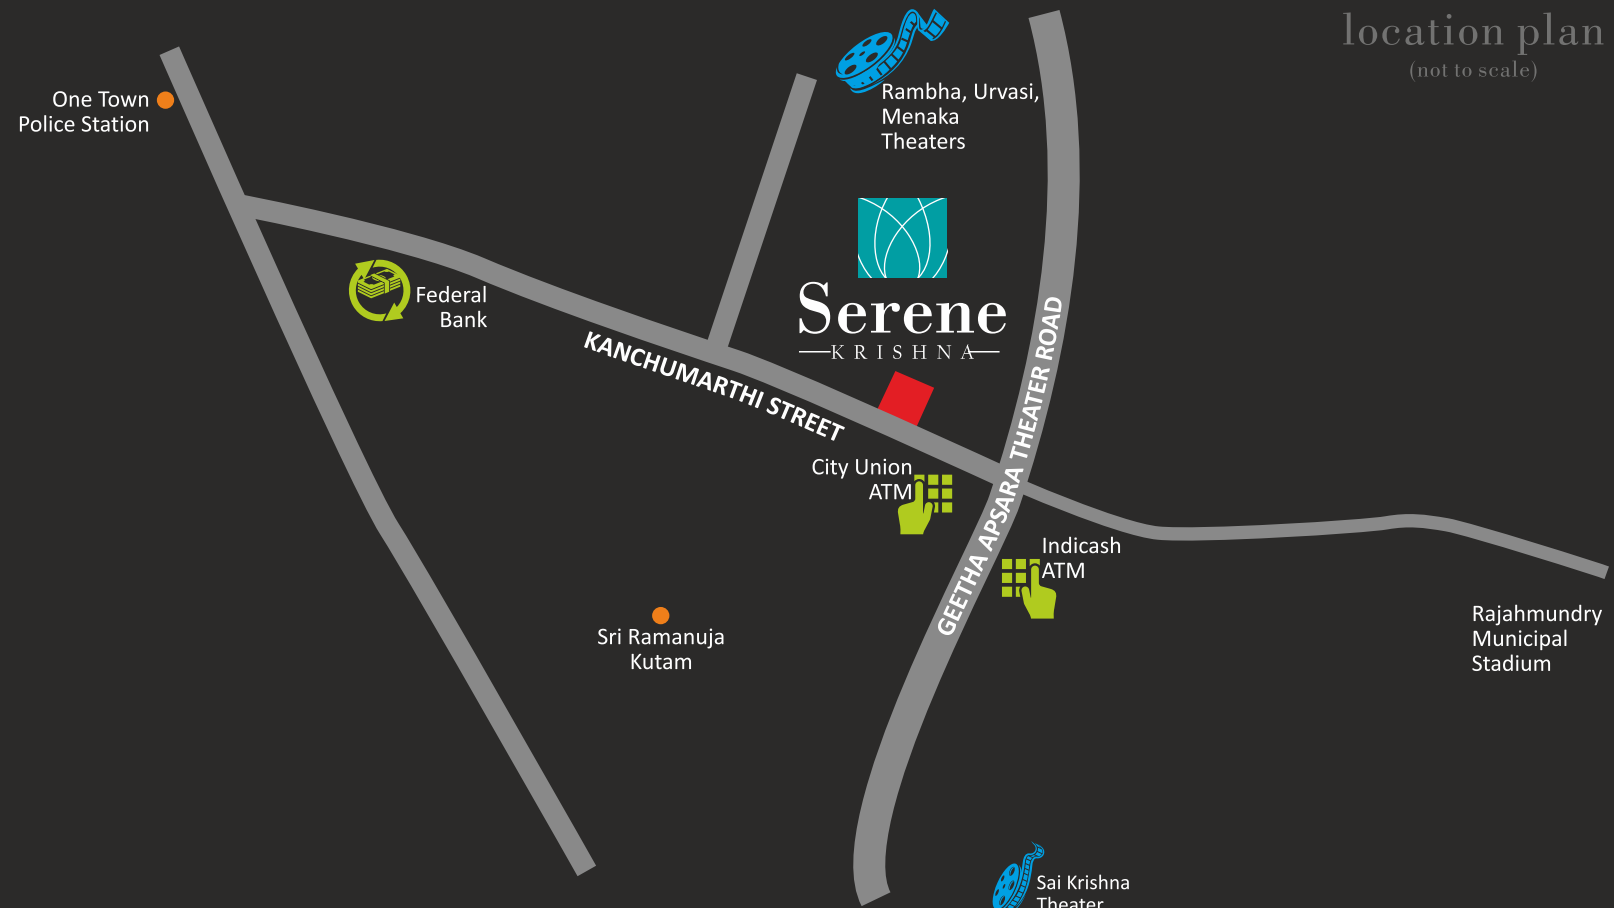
location plan
(not to scale)

One Town
Police Station

Rambha, Urvasi,
Menaka
Theaters

Serene
KRISHNA

Federal
Bank

KANCHUMARTHI STREET

GEETHA APSARA THEATER ROAD

City Union
ATM

Indicash
ATM

Sri Ramanuja
Kutam

Rajahmundry
Municipal
Stadium

Sai Krishna
Theater